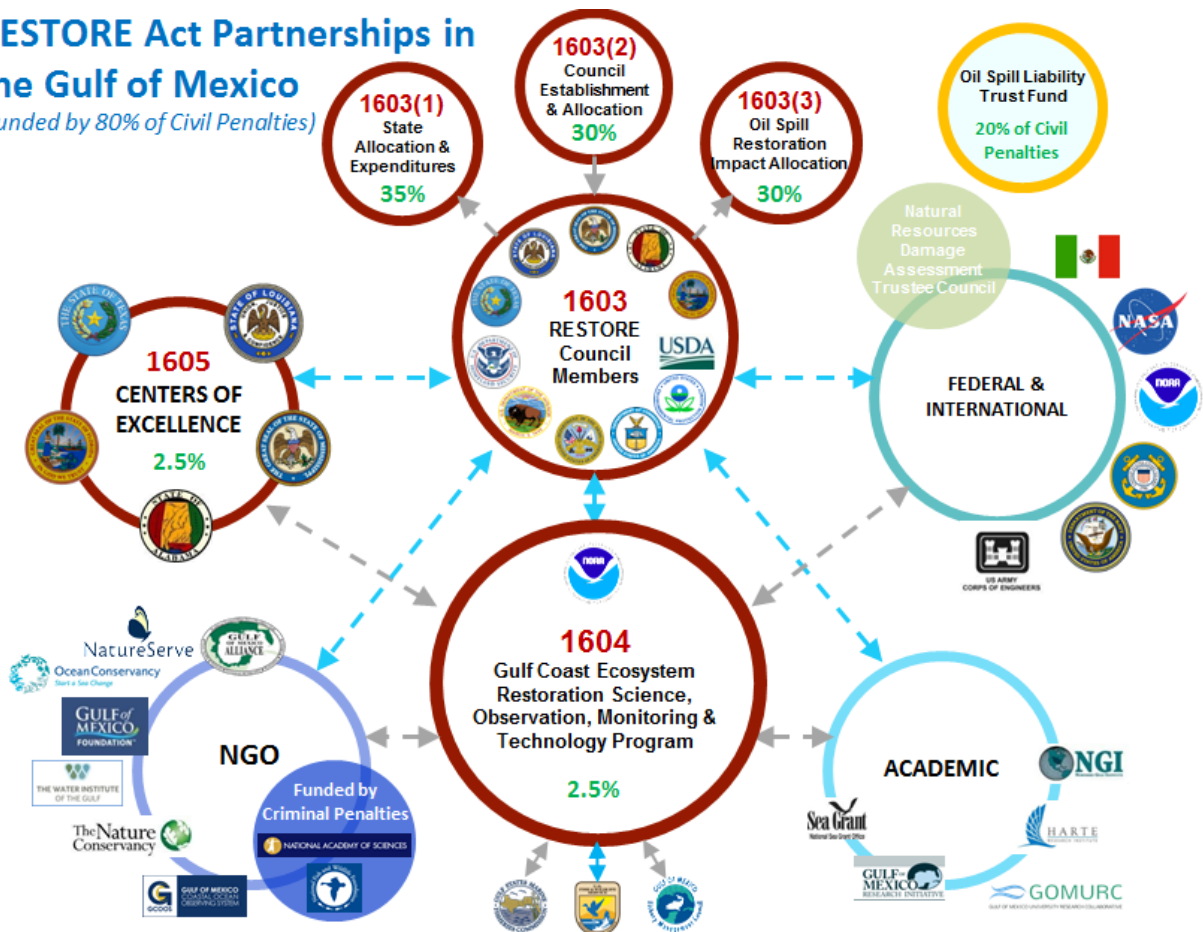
RESTORE Act Partnerships in
he Gulf of Mexico
unded by 80% of Civil Penalties)

1603(1)
State Allocation & Expenditures
35%

1603(2)
Council Establishment & Allocation
30%

1603(3)
Oil Spill Restoration Impact Allocation
30%

Oil Spill Liability Trust Fund
20% of Civil Penalties

Natural Resources Damage Assessment Trustee Council

1603
RESTORE Council Members

USDA

1605
CENTERS OF EXCELLENCE
2.5%

FEDERAL & INTERNATIONAL

NASA

NOAA

US ARMY CORPS OF ENGINEERS

1604
Gulf Coast Ecosystem Restoration Science, Observation, Monitoring & Technology Program
2.5%

NOAA

NatureServe
Ocean Conservancy
Start a Sea Change
GULF of MEXICO ALLIANCE
GULF of MEXICO FOUNDATION
THE WATER INSTITUTE OF THE GULF
The Nature Conservancy
GCOOS GULF OF MEXICO COASTAL OCEAN OBSERVING SYSTEM

NGO

Funded by Criminal Penalties
NATIONAL ACADEMY OF SCIENCES

ACADEMIC

NGI
Sea Grant
National Sea Grant Office
HARTE RESEARCH INSTITUTE
GULF of MEXICO RESEARCH INITIATIVE
GOMURC
GULF OF MEXICO UNIVERSITY RESEARCH COLLABORATIVE